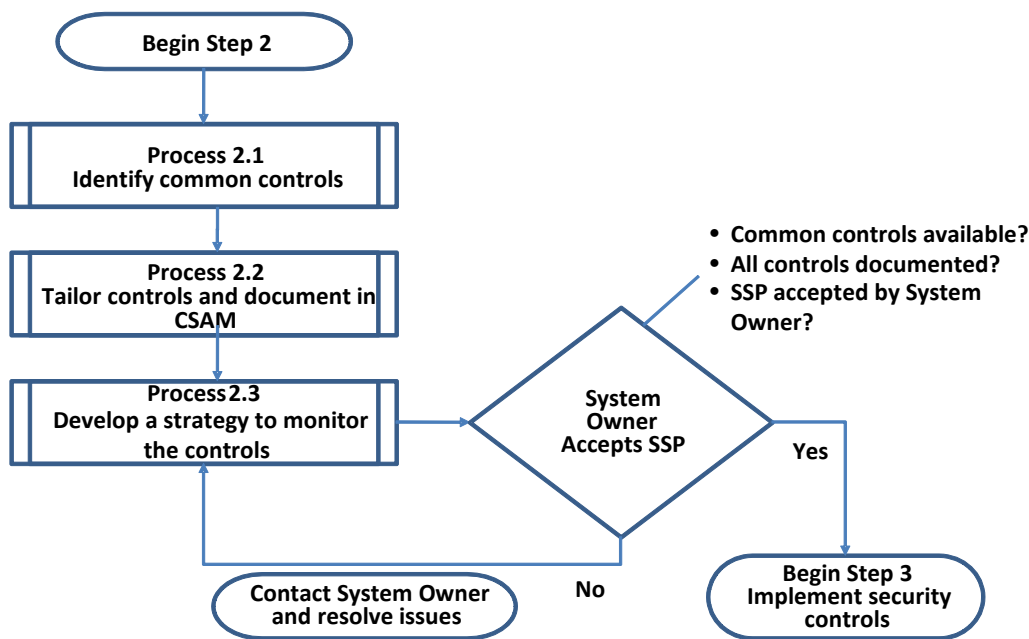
Begin Step 2

Process 2.1
Identify common controls

Process 2.2
Tailor controls and document in CSAM

Process2.3
Develop a strategy to monitor the controls

- Common controls available?
- All controls documented?
- SSP accepted by System Owner?

System Owner Accepts SSP

Yes

No

Contact System Owner and resolve issues

Begin Step 3
Implement security controls